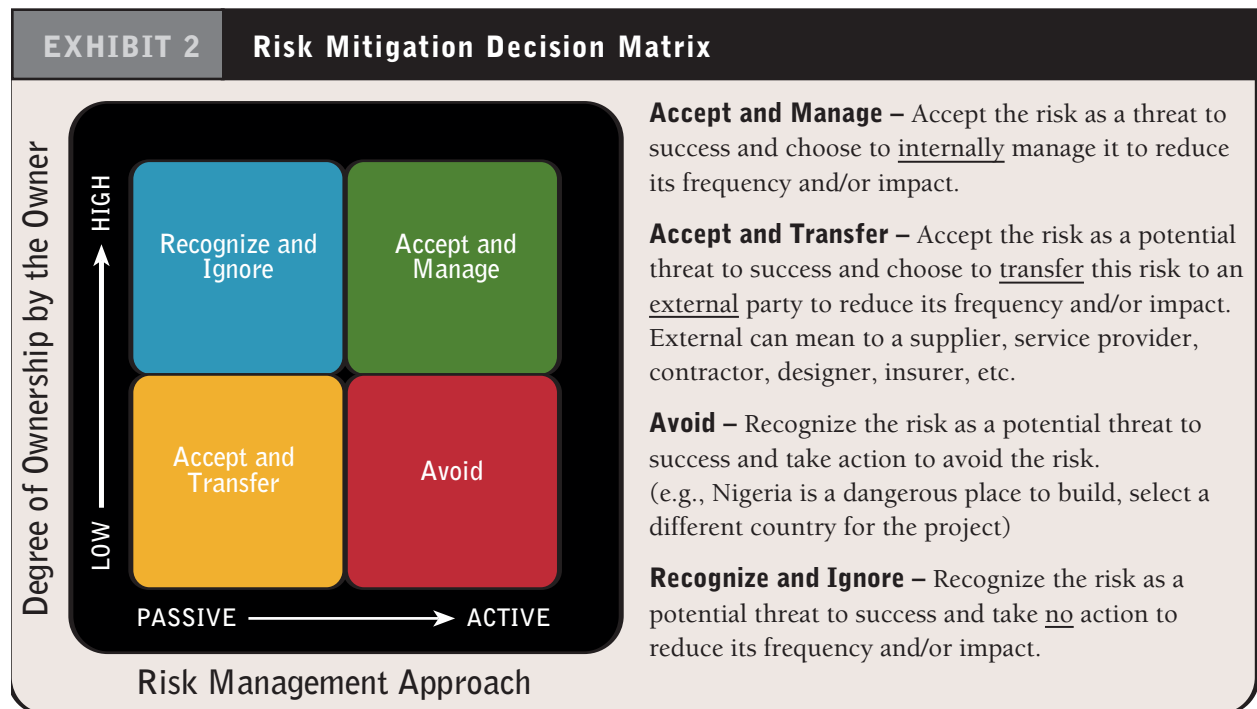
EXHIBIT 2 Risk Mitigation Decision Matrix

Degree of Ownership by the Owner

HIGH

LOW

Recognize and Ignore

Accept and Manage

Accept and Transfer

Avoid

PASSIVE ACTIVE

Risk Management Approach

**Accept and Manage –** Accept the risk as a threat to success and choose to internally manage it to reduce its frequency and/or impact.

**Accept and Transfer –** Accept the risk as a potential threat to success and choose to transfer this risk to an external party to reduce its frequency and/or impact. External can mean to a supplier, service provider, contractor, designer, insurer, etc.

**Avoid –** Recognize the risk as a potential threat to success and take action to avoid the risk. (e.g., Nigeria is a dangerous place to build, select a different country for the project)

**Recognize and Ignore –** Recognize the risk as a potential threat to success and take no action to reduce its frequency and/or impact.